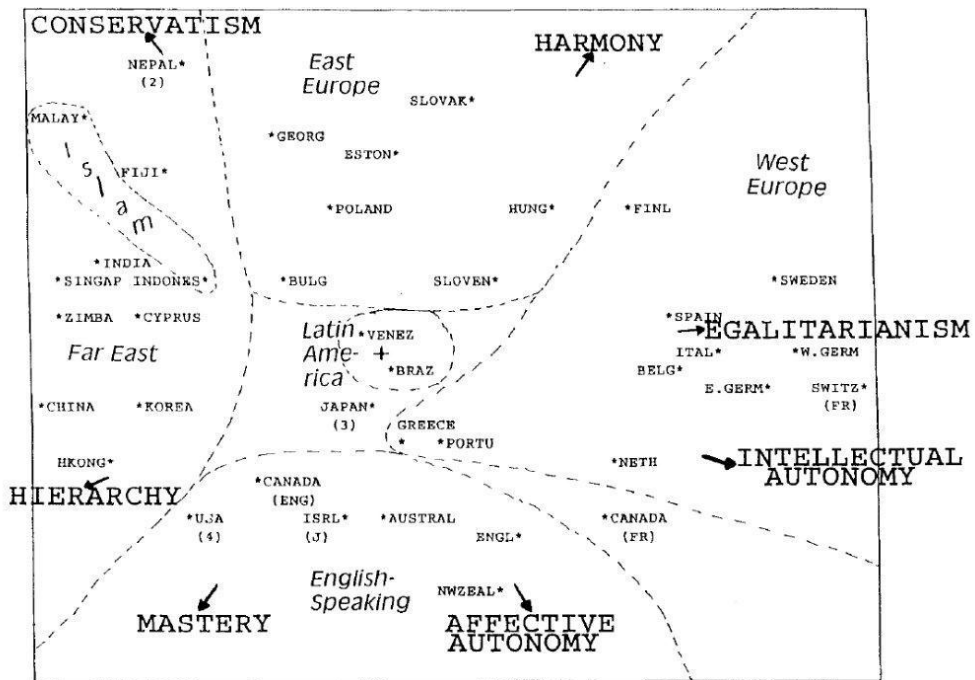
CONSERVATISM

NEPAL* (2)

East Europe

SLOVAK*

HARMONY

MALAY*

Islam

FIJI*

*GEORG

ESTON*

West Europe

*POLAND

HUNG*

*FINL

*INDIA

*SINGAP INDONES*

*BULG

SLOVEN*

*SWEDEN

*ZIMBA *CYPRUS

Far East

Latin America

*VENEZ

+

*BRAZ

*SPAIN

EGALITARIANISM

ITAL*

*W.GERM

BELG*

E.GERM*

SWITZ* (FR)

*CHINA

*KOREA

JAPAN* (3)

GREECE *

*PORTU

HKONG*

*NETH

INTELLECTUAL AUTONOMY

HIERARCHY

*CANADA (ENG)

*USA (4)

ISRL* (J)

*AUSTRAL

ENGL*

*CANADA (FR)

English-Speaking

NWZEAL*

MASTERY

AFFECTIVE AUTONOMY